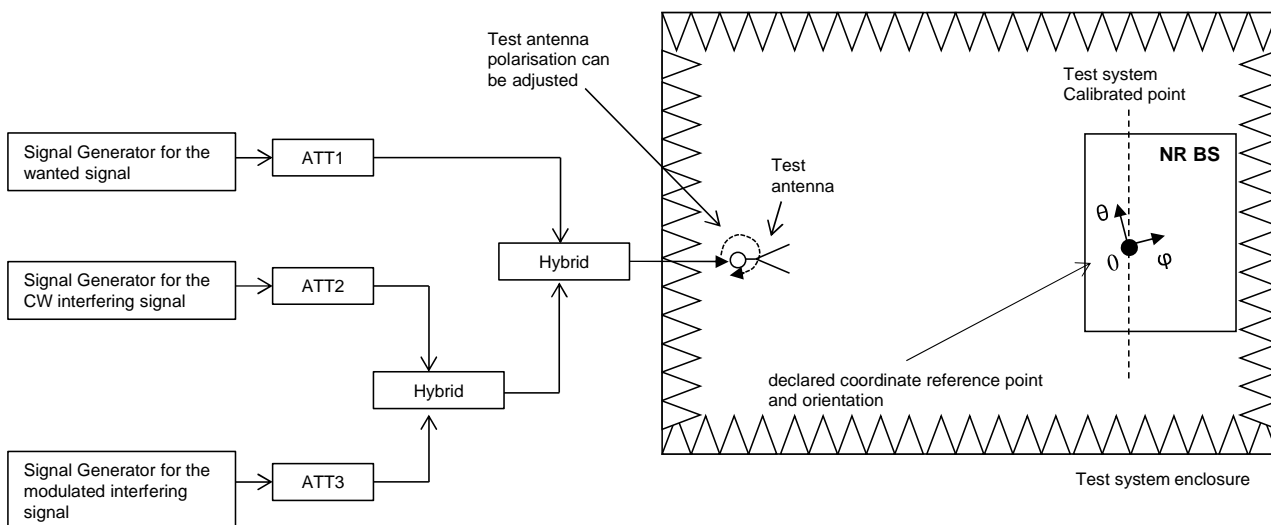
Test antenna polarisation can be adjusted

Test system Calibrated point

Signal Generator for the wanted signal

ATT1

NR BS

Test antenna

$\theta$

Hybrid

0

$\varphi$

Signal Generator for the CW interfering signal

ATT2

Hybrid

declared coordinate reference point and orientation

Signal Generator for the modulated interfering signal

ATT3

Test system enclosure